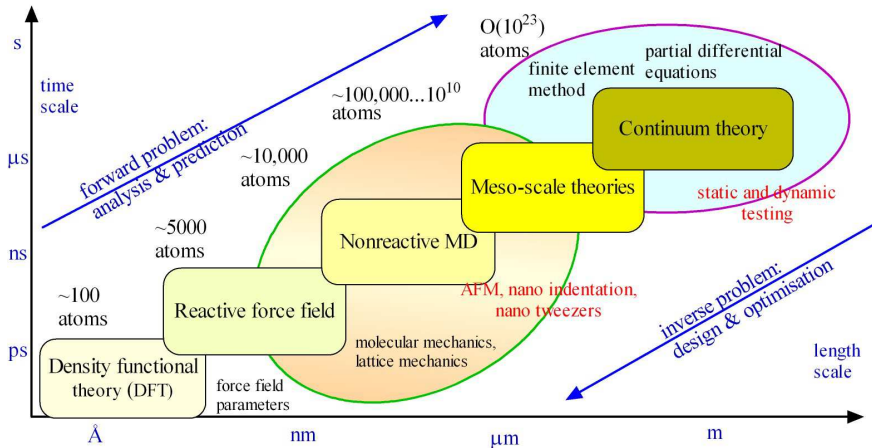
s

time scale

μs

ns

ps

forward problem: analysis & prediction

O($10^{23}$) atoms

partial differential equations

finite element method

~100,000...$10^{10}$ atoms

Continuum theory

~10,000 atoms

Meso-scale theories

static and dynamic testing

~5000 atoms

Nonreactive MD

~100 atoms

Reactive force field

AFM, nano indentation, nano tweezers

inverse problem: design & optimisation

molecular mechanics, lattice mechanics

Density functional theory (DFT)

force field parameters

length scale

Å

nm

μm

m